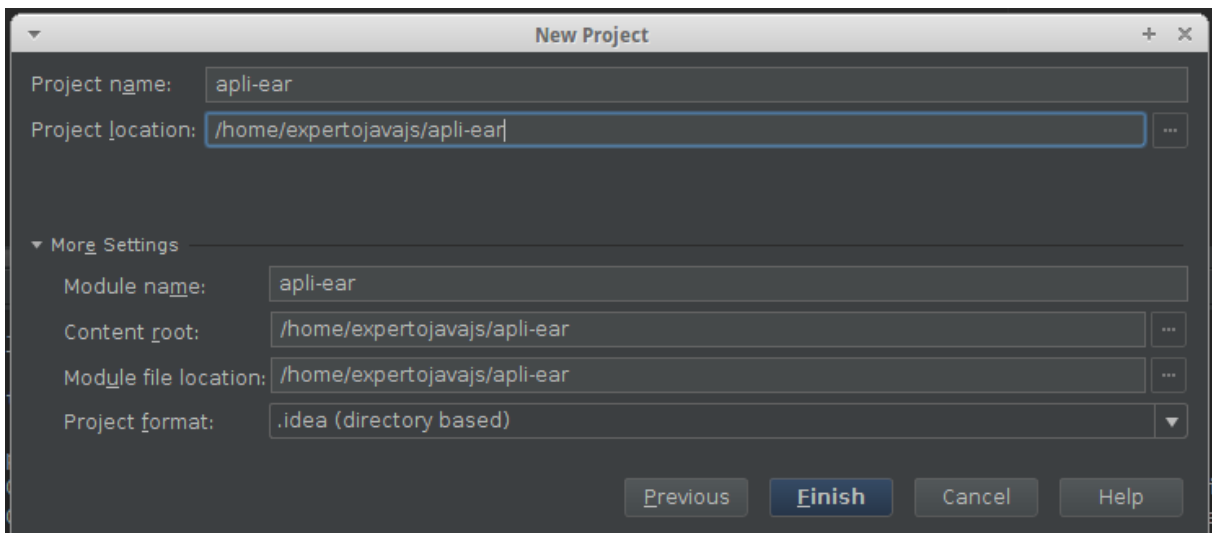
New Project

Project name: apli-ear

Project location: /home/expertojavajs/apli-ear

More Settings

Module name: apli-ear

Content root: /home/expertojavajs/apli-ear

Module file location: /home/expertojavajs/apli-ear

Project format: .idea (directory based)

Previous Finish Cancel Help